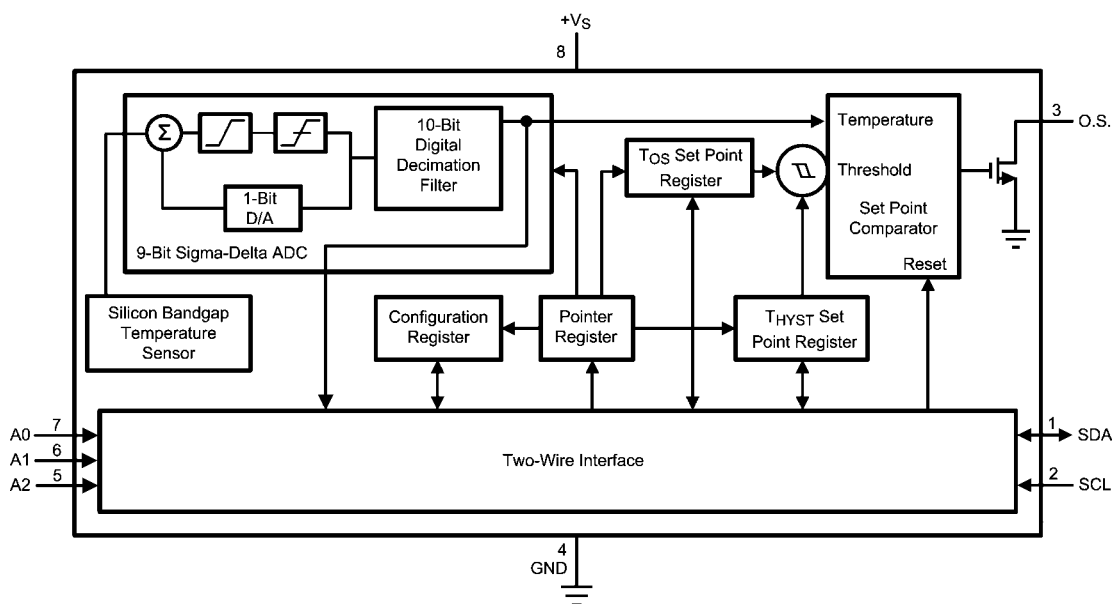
$+V_S$
8

$\Sigma$

10-Bit Digital Decimation Filter

1-Bit D/A

9-Bit Sigma-Delta ADC

$T_{OS}$ Set Point Register

Temperature

Threshold

Set Point Comparator

Reset

3 O.S.

Silicon Bandgap Temperature Sensor

Configuration Register

Pointer Register

$T_{HYST}$ Set Point Register

A0 7
A1 6
A2 5

Two-Wire Interface

1 SDA
2 SCL

4
GND